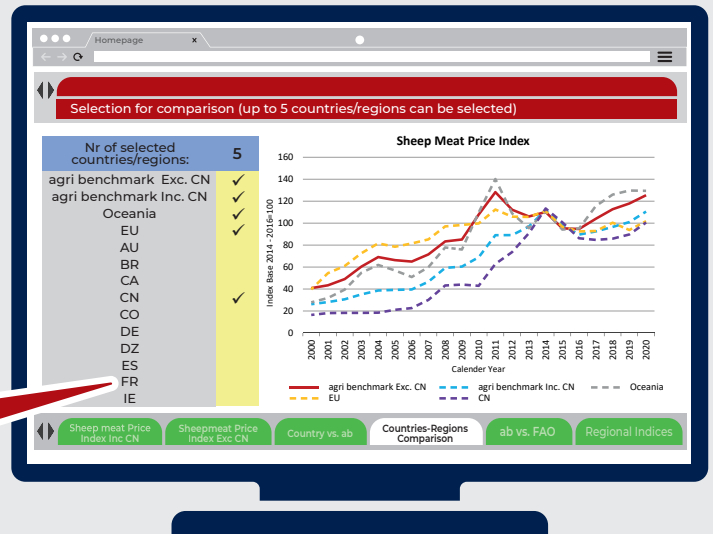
Homepage

Selection for comparison (up to 5 countries/regions can be selected)

| Nr of selected countries/regions: | 5 |
|---|---|
| agri benchmark Exc. CN | ✓ |
| agri benchmark Inc. CN | ✓ |
| Oceania | ✓ |
| EU | ✓ |
| AU | |
| BR | |
| CA | |
| CN | ✓ |
| CO | |
| DE | |
| DZ | |
| ES | |
| FR | |
| IE | |

Sheep Meat Price Index

Index Base 2014 - 2016=100

160
140
120
100
80
60
40
20
0

2000 2001 2002 2003 2004 2005 2006 2007 2008 2009 2010 2011 2012 2013 2014 2015 2016 2017 2018 2019 2020

Calender Year

agri benchmark Exc. CN
agri benchmark Inc. CN
Oceania
EU
CN

Sheep meat Price Index Inc CN | Sheepmeat Price Index Exc CN | Country vs. ab | Countries-Regions Comparison | ab vs. FAO | Regional Indices